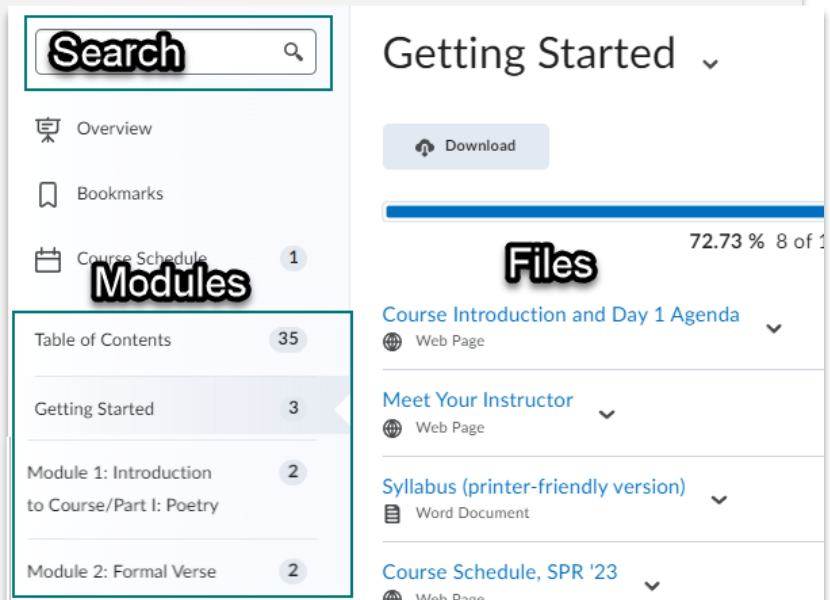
Search

Overview

Bookmarks

Course Schedule 1

Modules

Table of Contents 35

Getting Started 3

Module 1: Introduction to Course/Part I: Poetry 2

Module 2: Formal Verse 2

Getting Started

Download

72.73 % 8 of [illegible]

Files

Course Introduction and Day 1 Agenda
Web Page

Meet Your Instructor
Web Page

Syllabus (printer-friendly version)
Word Document

Course Schedule, SPR '23
Web Page